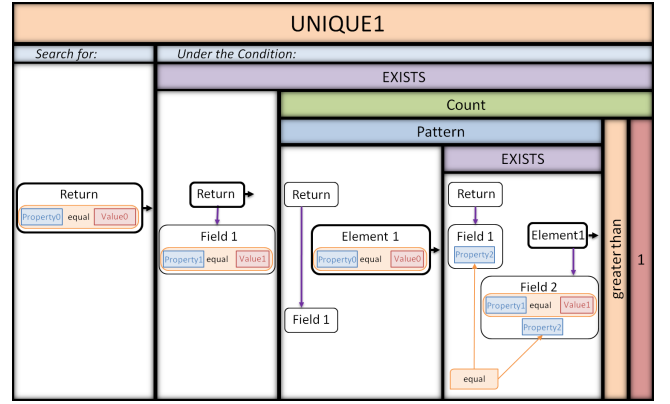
UNIQUE1

Search for:

Under the Condition:

EXISTS

Count

Pattern

EXISTS

Return

Property0 equal Value0

Return

Field 1

Property1 equal Value1

Return

Field 1

Element 1

Property0 equal Value0

Return

Field 1

Property2

Element1

Field 2

Property1 equal Value1

Property2

equal

greater than

1